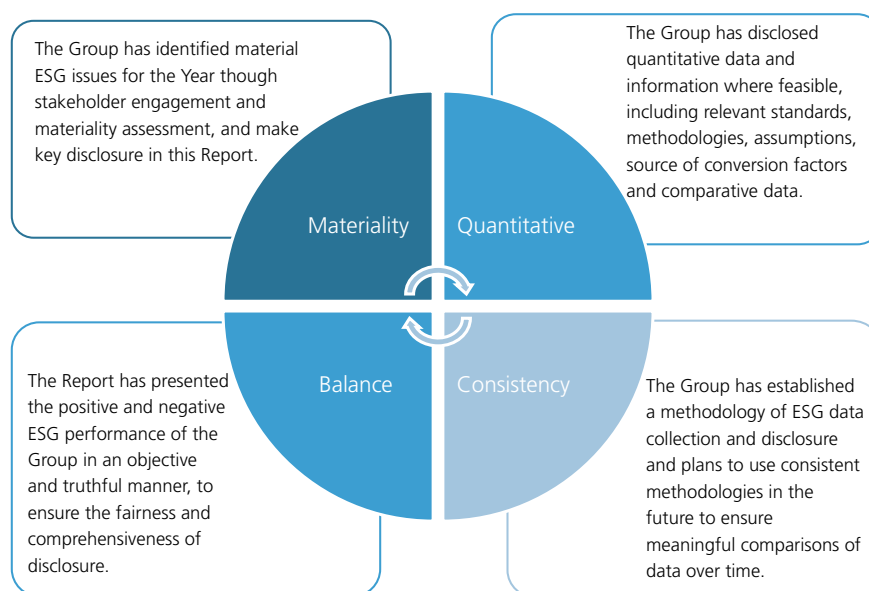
The Group has identified material ESG issues for the Year though stakeholder engagement and materiality assessment, and make key disclosure in this Report.

The Group has disclosed quantitative data and information where feasible, including relevant standards, methodologies, assumptions, source of conversion factors and comparative data.

Materiality

Quantitative

Balance

Consistency

The Report has presented the positive and negative ESG performance of the Group in an objective and truthful manner, to ensure the fairness and comprehensiveness of disclosure.

The Group has established a methodology of ESG data collection and disclosure and plans to use consistent methodologies in the future to ensure meaningful comparisons of data over time.